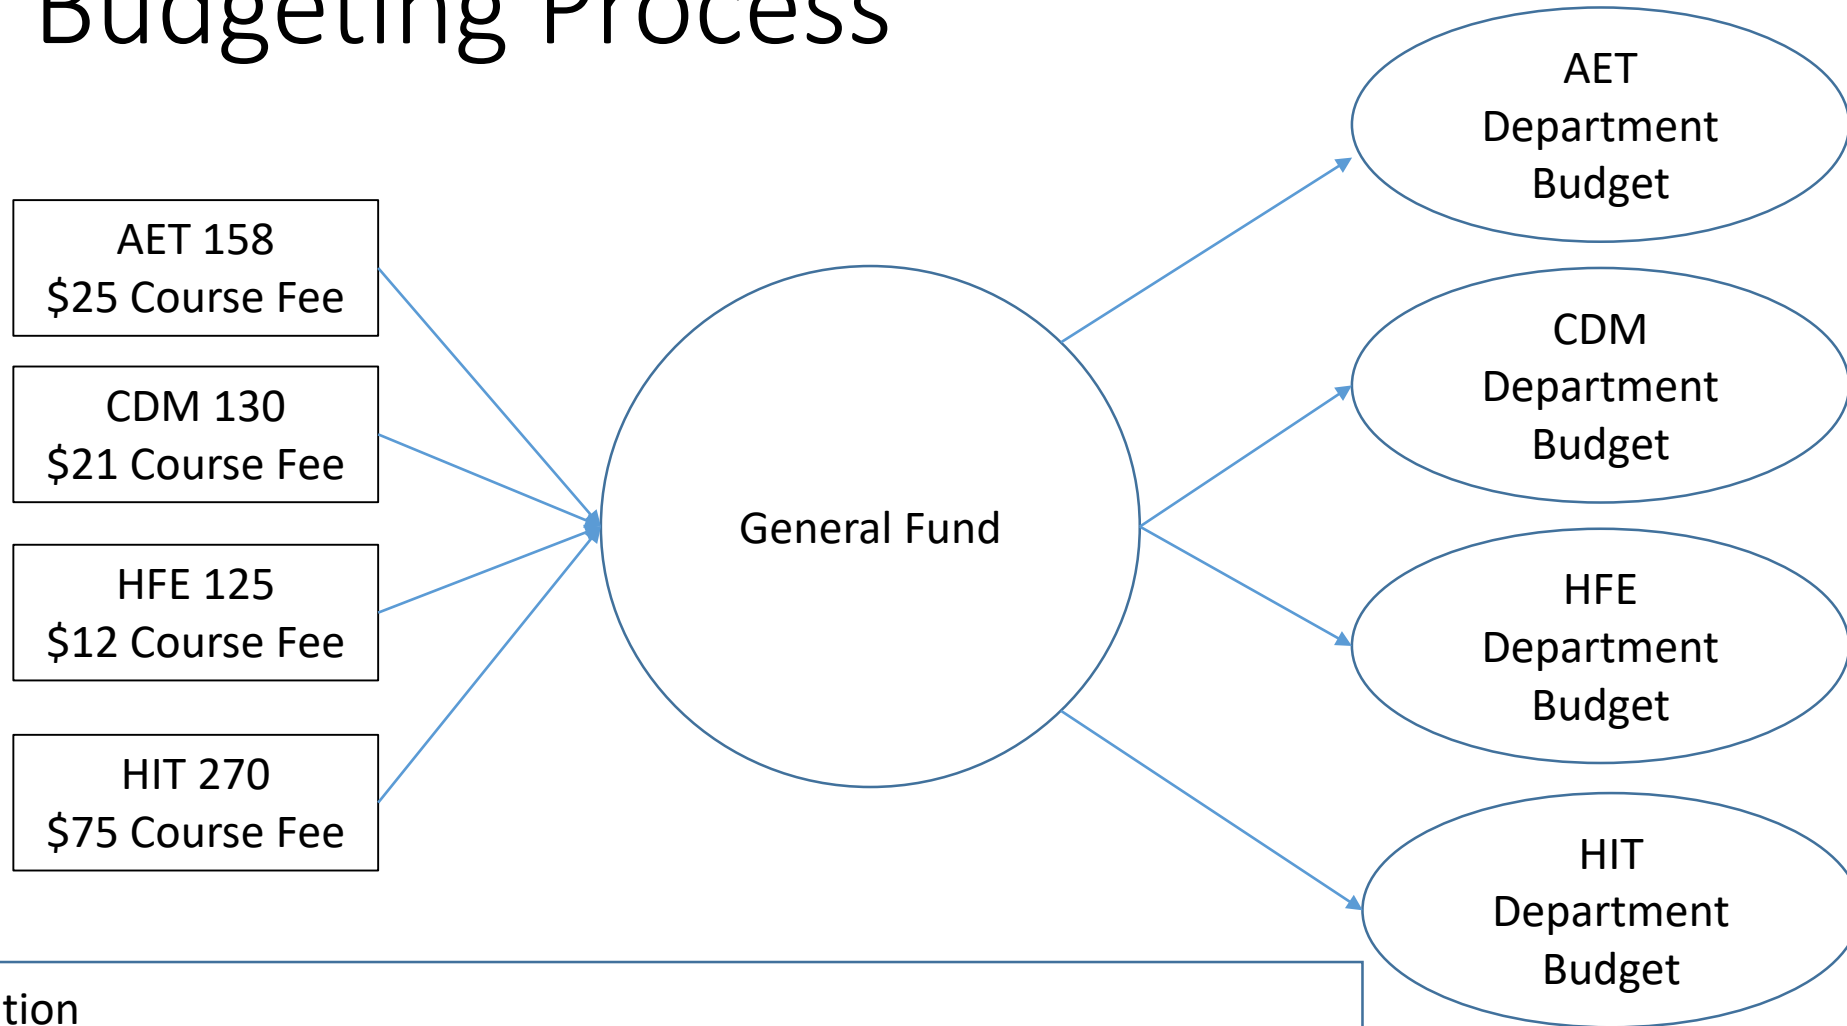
Budgeting Process

AET 158
$25 Course Fee

CDM 130
$21 Course Fee

HFE 125
$12 Course Fee

HIT 270
$75 Course Fee

General Fund

AET Department Budget

CDM Department Budget

HFE Department Budget

HIT Department Budget

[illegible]tion